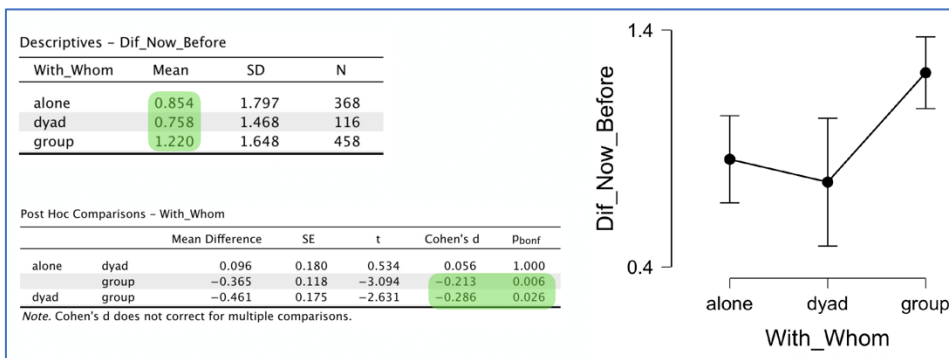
Descriptives - Dif_Now_Before

| With_Whom | Mean | SD | N |
|---|---|---|---|
| alone | 0.854 | 1.797 | 368 |
| dyad | 0.758 | 1.468 | 116 |
| group | 1.220 | 1.648 | 458 |

Post Hoc Comparisons - With_Whom

| | | Mean Difference | SE | t | Cohen's d | $p_{bonf}$ |
|---|---|---|---|---|---|---|
| alone | dyad | 0.096 | 0.180 | 0.534 | 0.056 | 1.000 |
| | group | −0.365 | 0.118 | −3.094 | −0.213 | 0.006 |
| dyad | group | −0.461 | 0.175 | −2.631 | −0.286 | 0.026 |

Note. Cohen's d does not correct for multiple comparisons.

1.4
0.4
Dif_Now_Before
alone
dyad
group
With_Whom